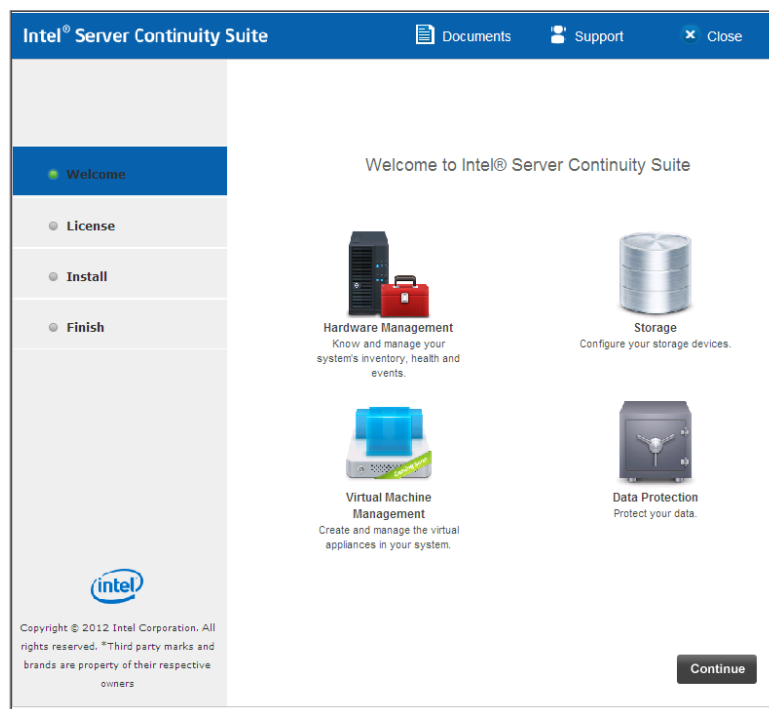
Intel® Server Continuity Suite

Documents

Support

Close

Welcome

License

Install

Finish

intel

Copyright © 2012 Intel Corporation. All rights reserved. *Third party marks and brands are property of their respective owners

Welcome to Intel® Server Continuity Suite

Hardware Management
Know and manage your system's inventory, health and events.

Storage
Configure your storage devices.

Coming Soon

Virtual Machine Management
Create and manage the virtual appliances in your system.

Data Protection
Protect your data.

Continue